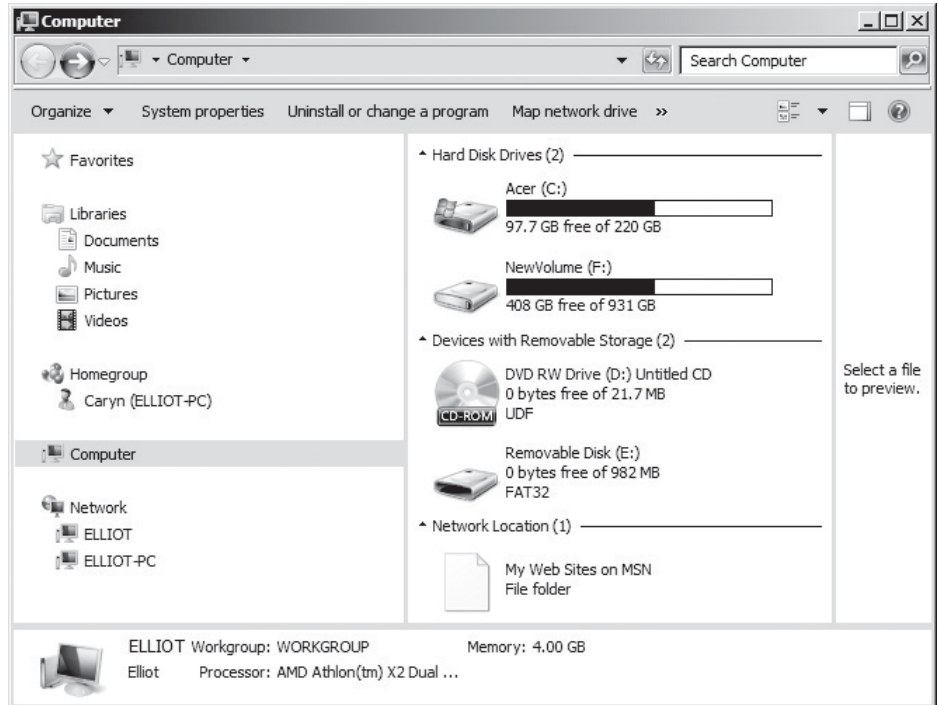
Computer

Computer ▸

Search Computer

Organize ▾ System properties Uninstall or change a program Map network drive »

Favorites

Libraries
Documents
Music
Pictures
Videos

Homegroup
Caryn (ELLIOT-PC)

Computer

Network
ELLIOT
ELLIOT-PC

Hard Disk Drives (2)

Acer (C:)
97.7 GB free of 220 GB

NewVolume (F:)
408 GB free of 931 GB

Devices with Removable Storage (2)

DVD RW Drive (D:) Untitled CD
0 bytes free of 21.7 MB
UDF

CD-ROM

Removable Disk (E:)
0 bytes free of 982 MB
FAT32

Network Location (1)

My Web Sites on MSN
File folder

Select a file to preview.

ELLIOT Workgroup: WORKGROUP Memory: 4.00 GB
Elliot Processor: AMD Athlon(tm) X2 Dual ...